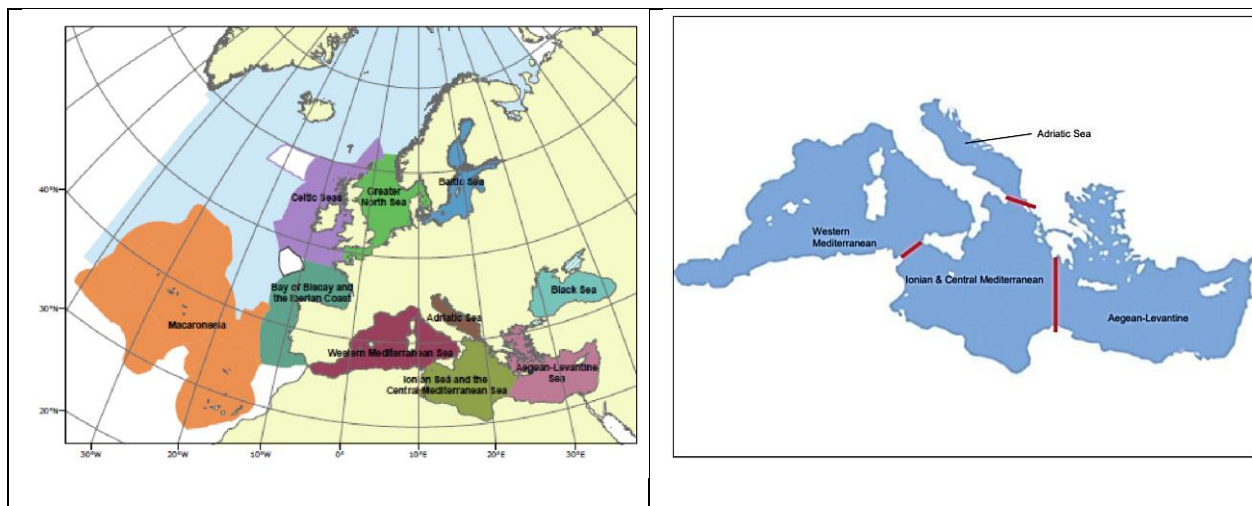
40°N
30°N
20°N
30°W
20°W
10°W
0°
10°E
20°E
30°E
Celtic Seas
Greater North Sea
Baltic Sea
Bay of Biscay and the Iberian Coast
Macaronesia
Black Sea
Adriatic Sea
Western Mediterranean Sea
Ionian Sea and the Central Mediterranean Sea
Aegean-Levantine Sea

Adriatic Sea
Western Mediterranean
Ionian & Central Mediterranean
Aegean-Levantine